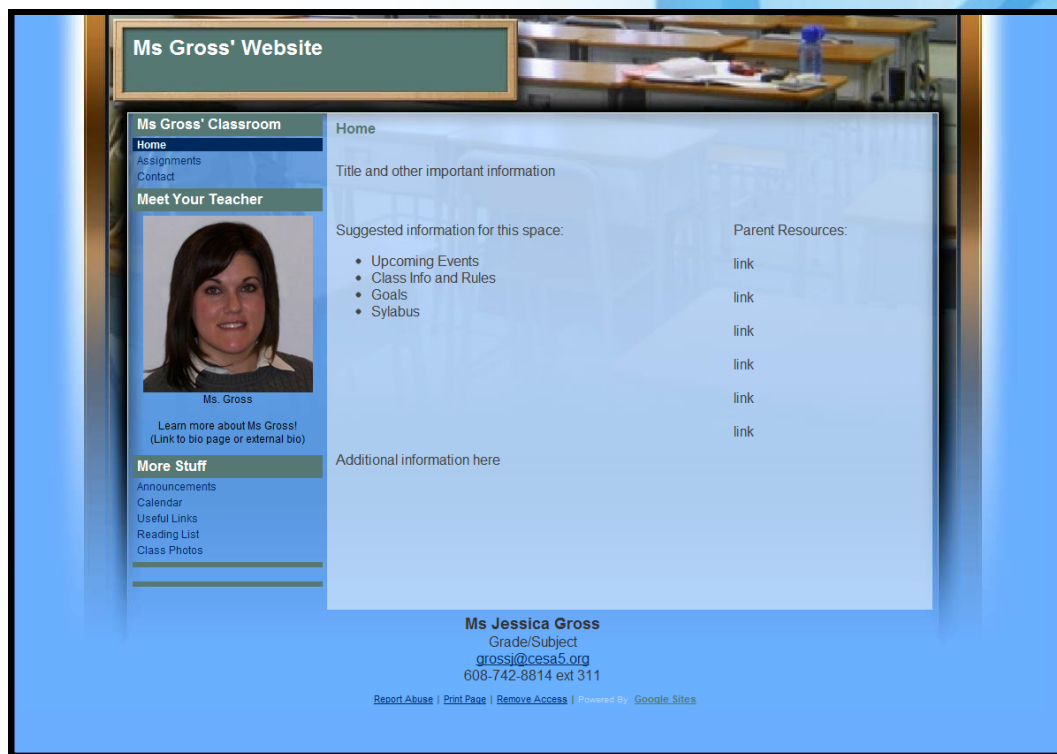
Ms Gross' Website

Ms Gross' Classroom
Home
Assignments
Contact

Meet Your Teacher

Ms. Gross

Learn more about Ms Gross!
(Link to bio page or external bio)

More Stuff
Announcements
Calendar
Useful Links
Reading List
Class Photos

Home

Title and other important information

Suggested information for this space:

- Upcoming Events
- Class Info and Rules
- Goals
- Sylabus

Parent Resources:

link

link

link

link

link

link

Additional information here

Ms Jessica Gross
Grade/Subject
grossj@cesa5.org
608-742-8814 ext 311

Report Abuse | Print Page | Remove Access | Powered By Google Sites